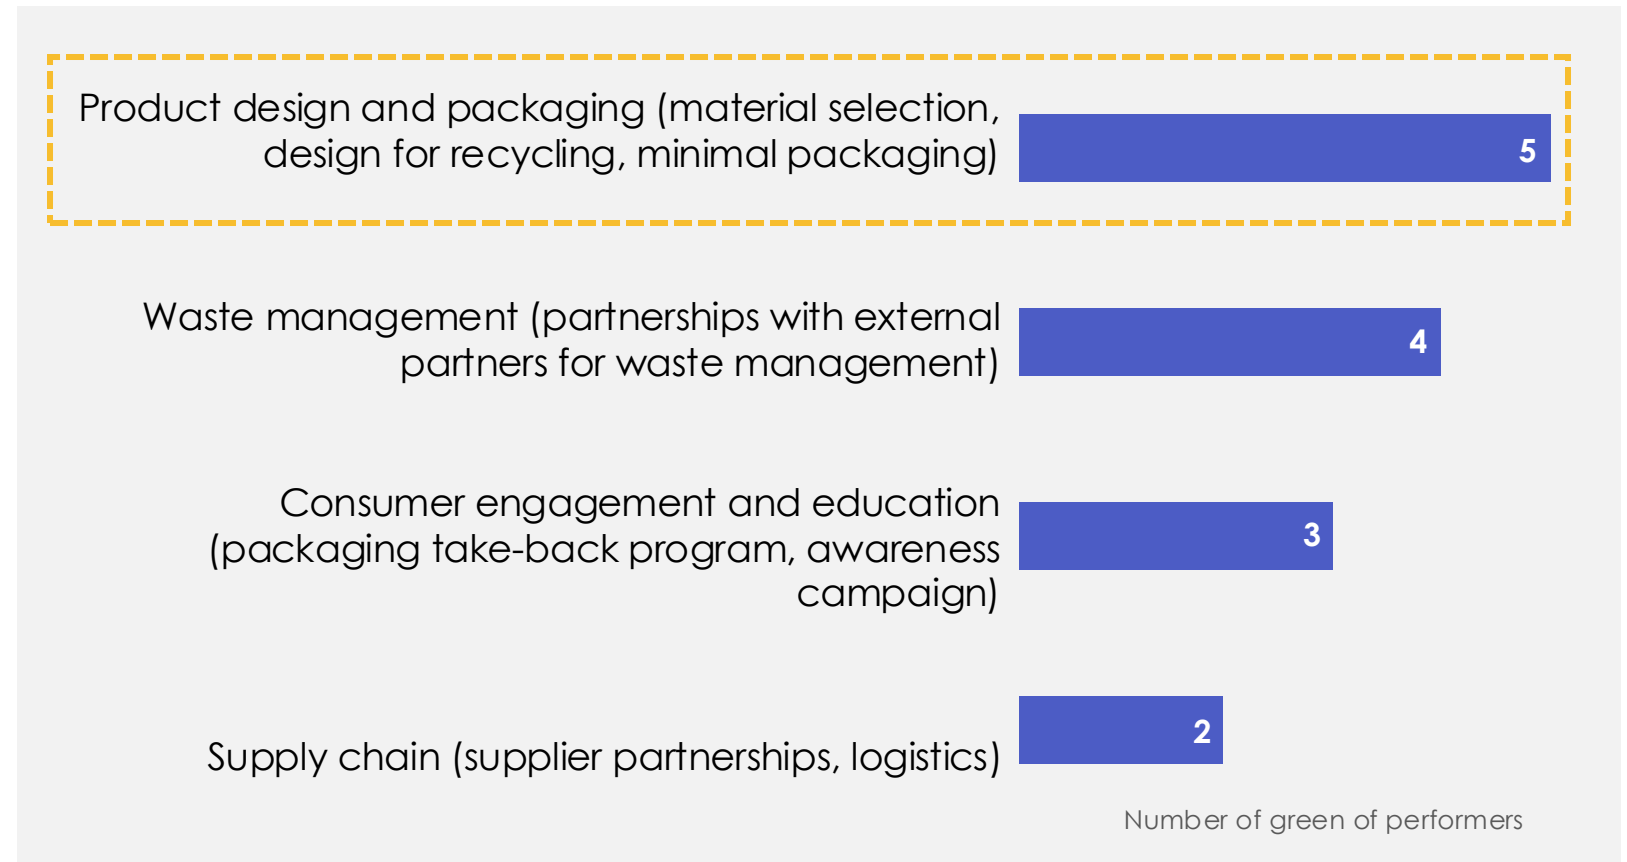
Product design and packaging (material selection, design for recycling, minimal packaging)

5

Waste management (partnerships with external partners for waste management)

4

Consumer engagement and education (packaging take-back program, awareness campaign)

3

Supply chain (supplier partnerships, logistics)

2

Number of green of performers